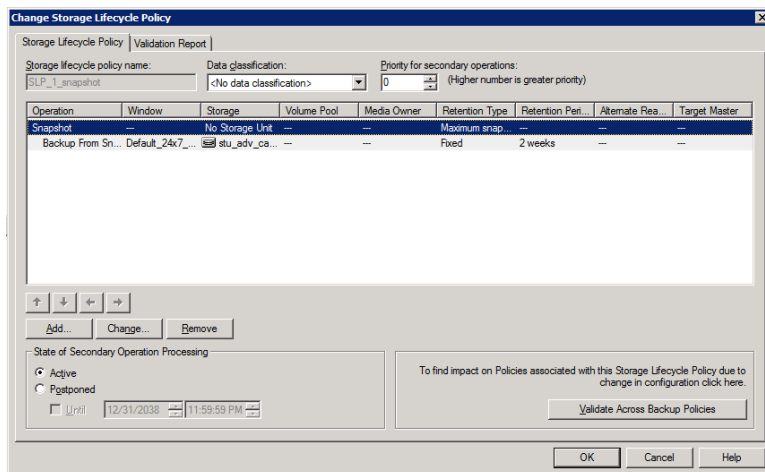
Change Storage Lifecycle Policy

Storage Lifecycle Policy | Validation Report

Storage lifecycle policy name:
SLP_1_snapshot

Data classification:
<No data classification>

Priority for secondary operations:
0 (Higher number is greater priority)

| Operation | Window | Storage | Volume Pool | Media Owner | Retention Type | Retention Peri... | Alternate Rea... | Target Master |
|---|---|---|---|---|---|---|---|---|
| Snapshot | --- | No Storage Unit | --- | --- | Maximum snap... | --- | --- | --- |
| Backup From Sn... | Default_24x7_... | stu_adv_ca... | --- | --- | Fixed | 2 weeks | --- | --- |

Add... Change... Remove

State of Secondary Operation Processing
Active
Postponed
Until 12/31/2038 11:59:59 PM

To find impact on Policies associated with this Storage Lifecycle Policy due to change in configuration click here.

Validate Across Backup Policies

OK Cancel Help